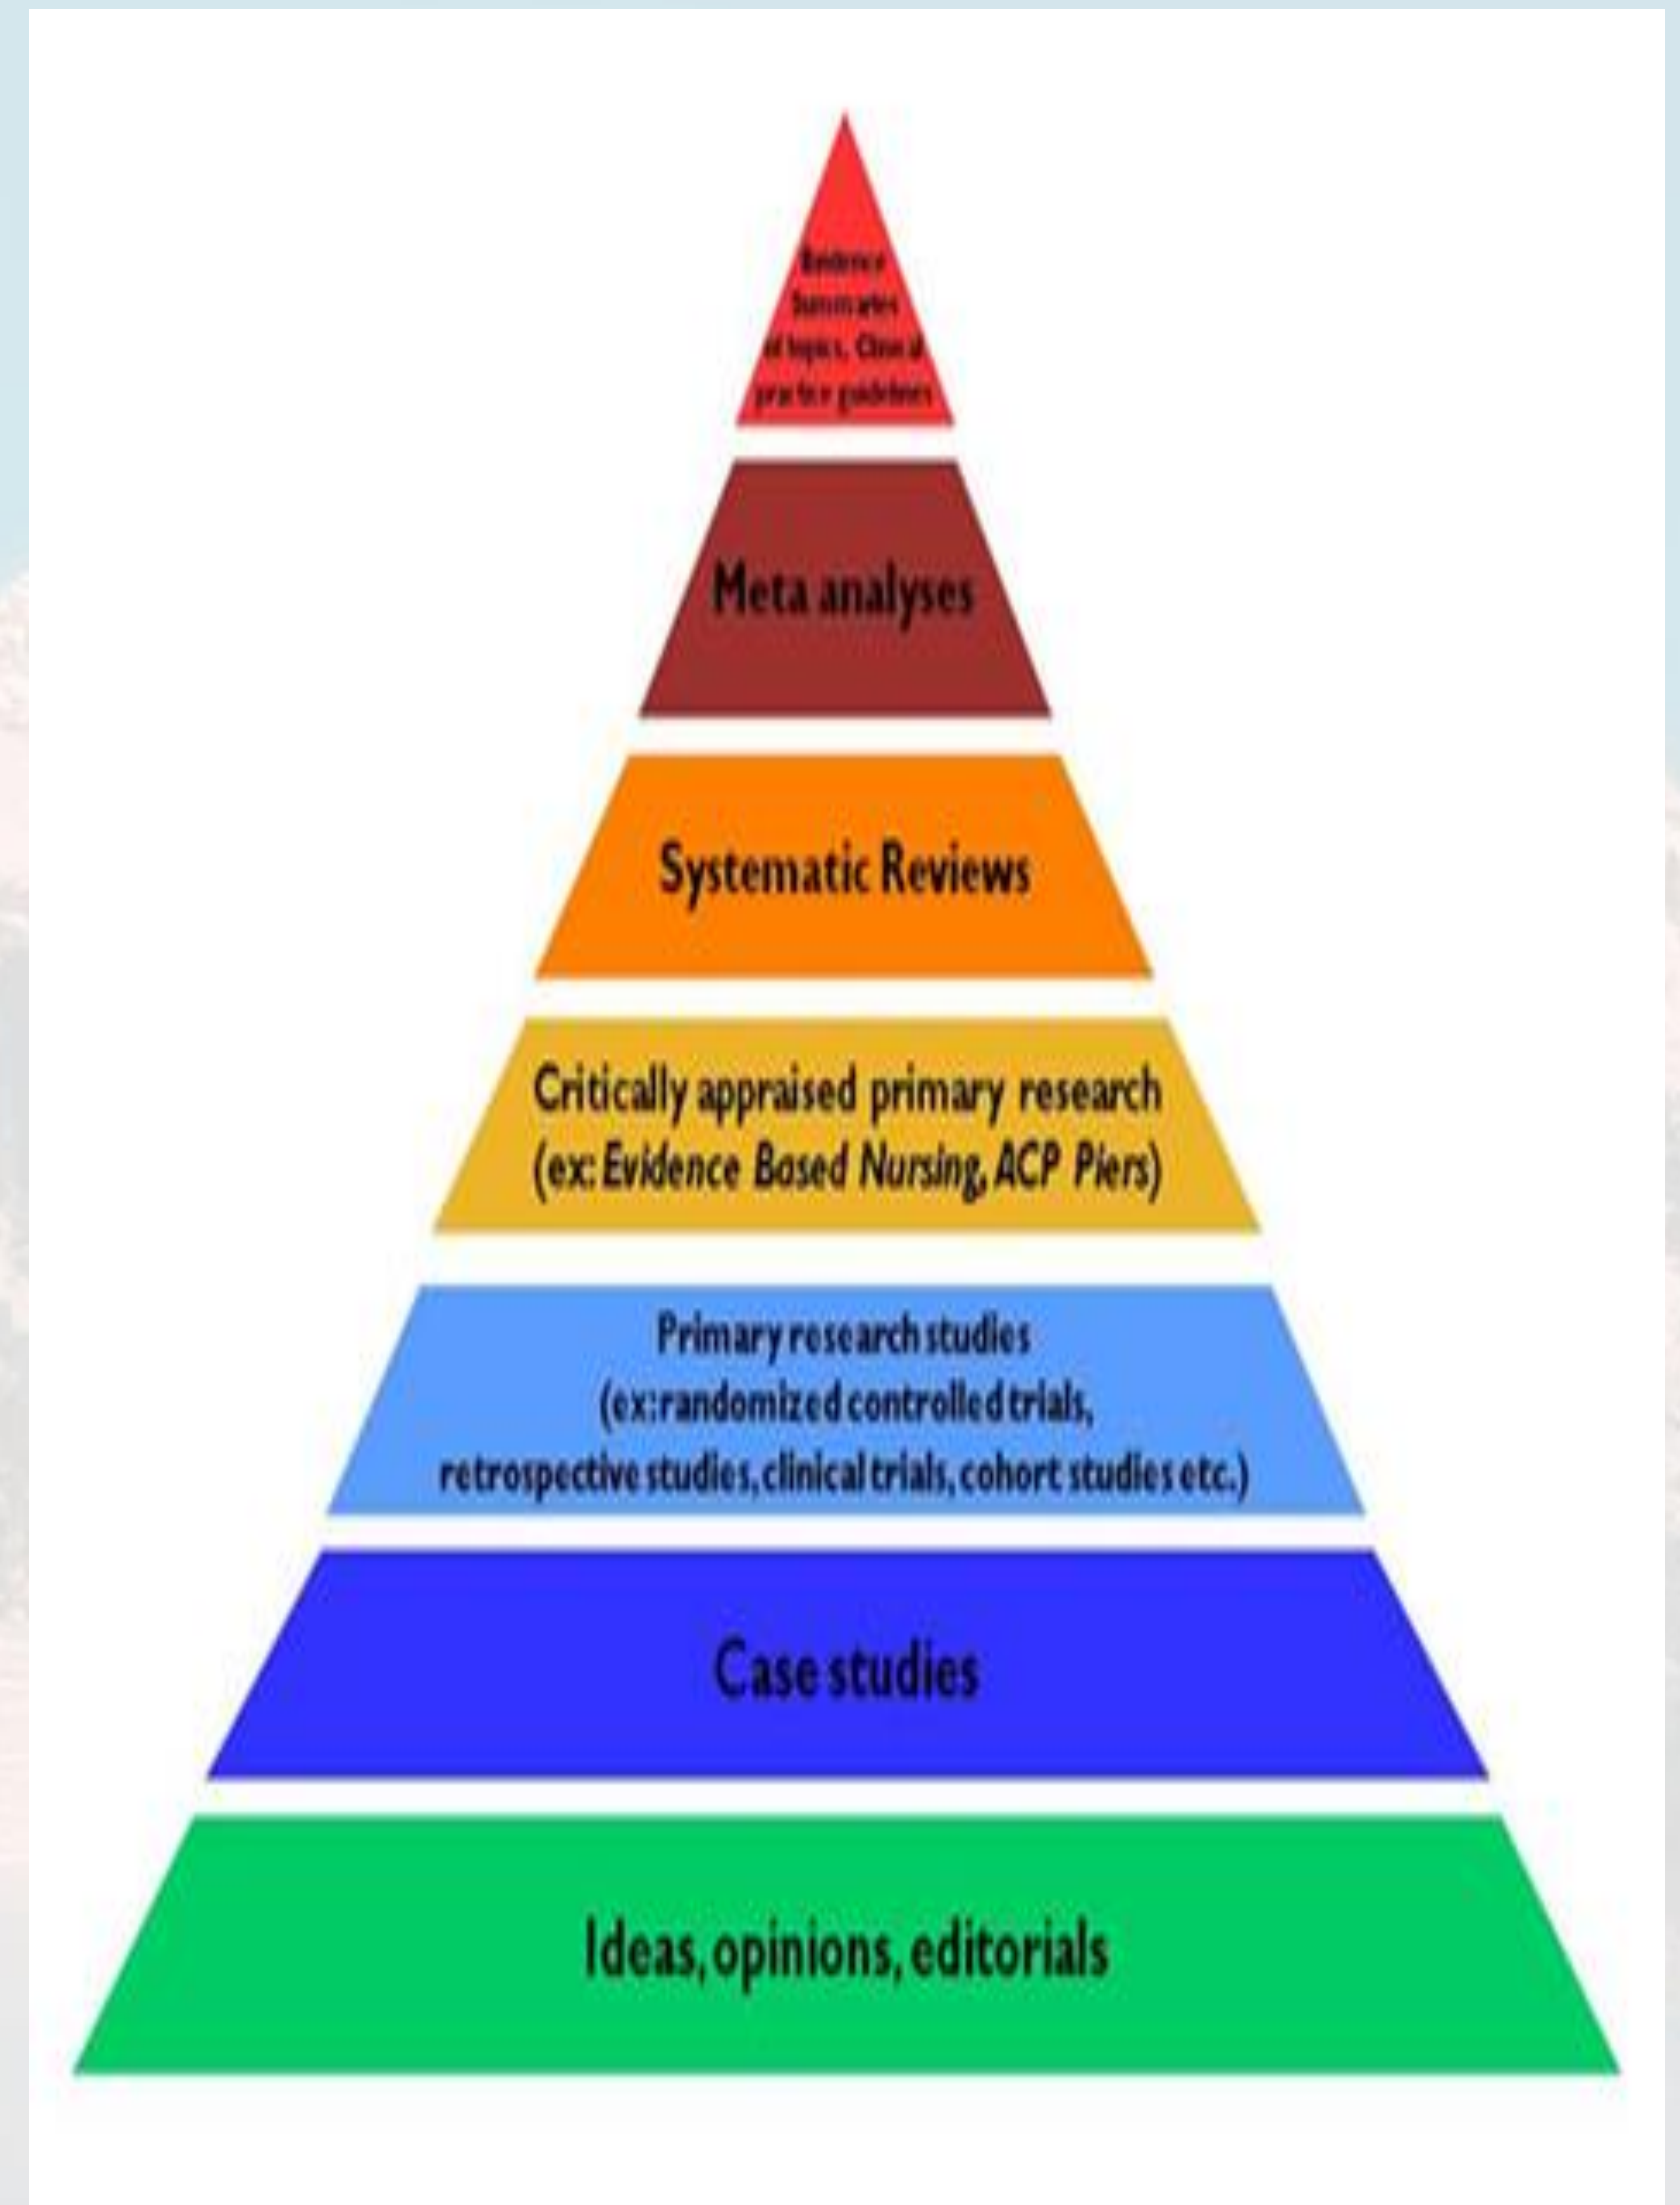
Evidence Summaries of topics, Clinical practice guidelines

Meta analyses

Systematic Reviews

Critically appraised primary research (ex: Evidence Based Nursing, ACP Piers)

Primary research studies (ex: randomized controlled trials, retrospective studies, clinical trials, cohort studies etc.)

Case studies

Ideas, opinions, editorials